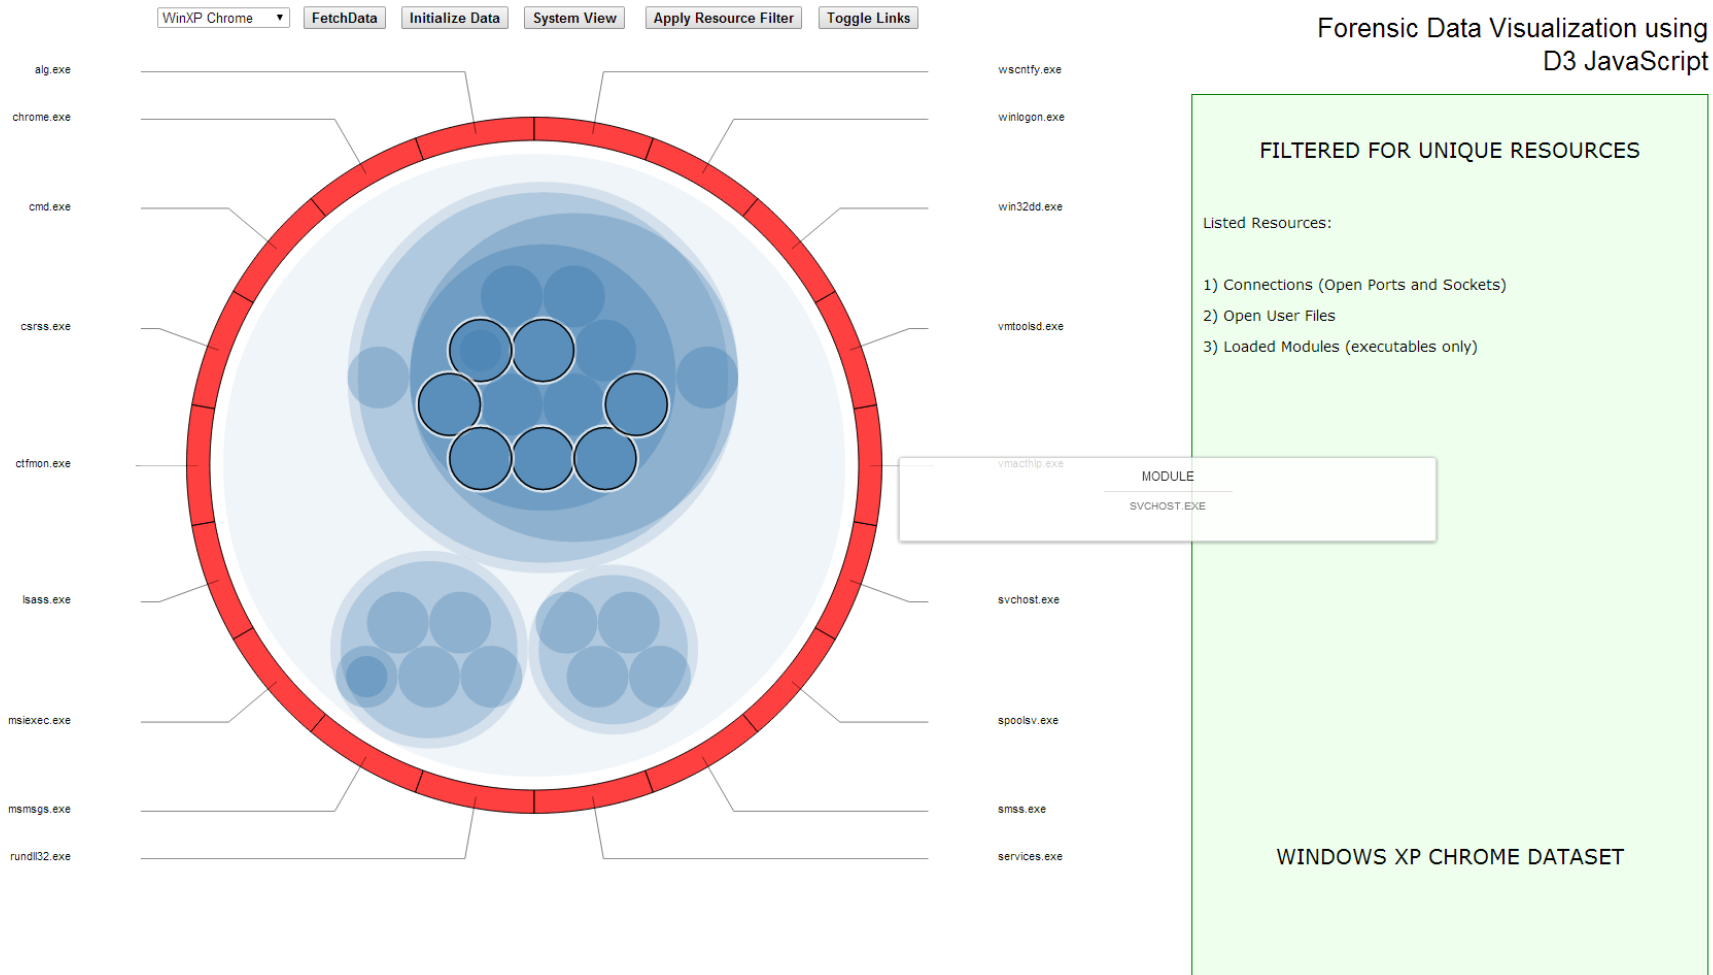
WinXP Chrome ▾ FetchData Initialize Data System View Apply Resource Filter Toggle Links

Forensic Data Visualization using D3 JavaScript

alg.exe
chrome.exe
cmd.exe
csrss.exe
ctfmon.exe
lsass.exe
msiexec.exe
msmsgs.exe
rundll32.exe

wscntfy.exe
winlogon.exe
win32dd.exe
vmtoolsd.exe
vmacthlp.exe
svchost.exe
spoolsv.exe
smss.exe
services.exe

MODULE
SVCHOST.EXE

FILTERED FOR UNIQUE RESOURCES

Listed Resources:

1) Connections (Open Ports and Sockets)
2) Open User Files
3) Loaded Modules (executables only)

WINDOWS XP CHROME DATASET